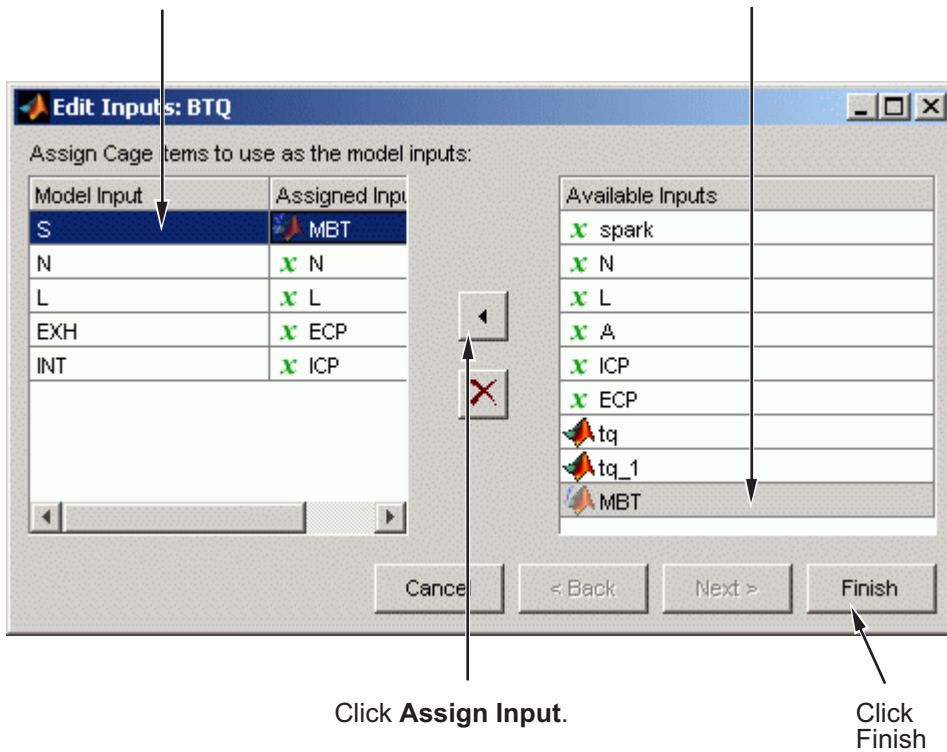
Edit Inputs: BTQ

Assign Cage items to use as the model inputs:

| Model Input | Assigned Inpu |
|---|---|
| S | MBT |
| N | $x$ N |
| L | $x$ L |
| EXH | $x$ ECP |
| INT | $x$ ICP |

| Available Inputs |
|---|
| $x$ spark |
| $x$ N |
| $x$ L |
| $x$ A |
| $x$ ICP |
| $x$ ECP |
| tq |
| tq_1 |
| MBT |

Cancel

< Back

Next >

Finish

Click **Assign Input**.

Click Finish